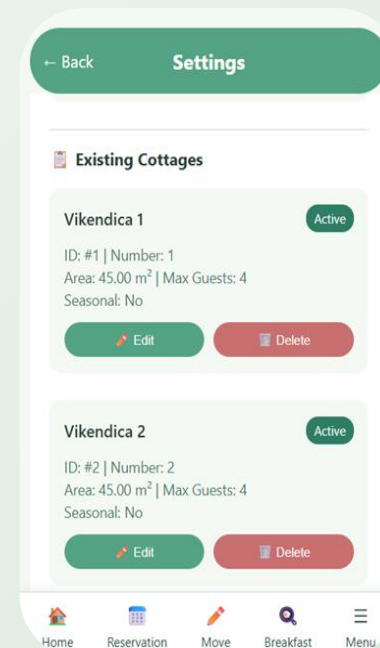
← Back Settings

Existing Cottages

Vikendica 1
Active
ID: #1 | Number: 1
Area: 45.00 m$^2$ | Max Guests: 4
Seasonal: No
Edit
Delete

Vikendica 2
Active
ID: #2 | Number: 2
Area: 45.00 m$^2$ | Max Guests: 4
Seasonal: No
Edit
Delete

Home
Reservation
Move
Breakfast
Menu